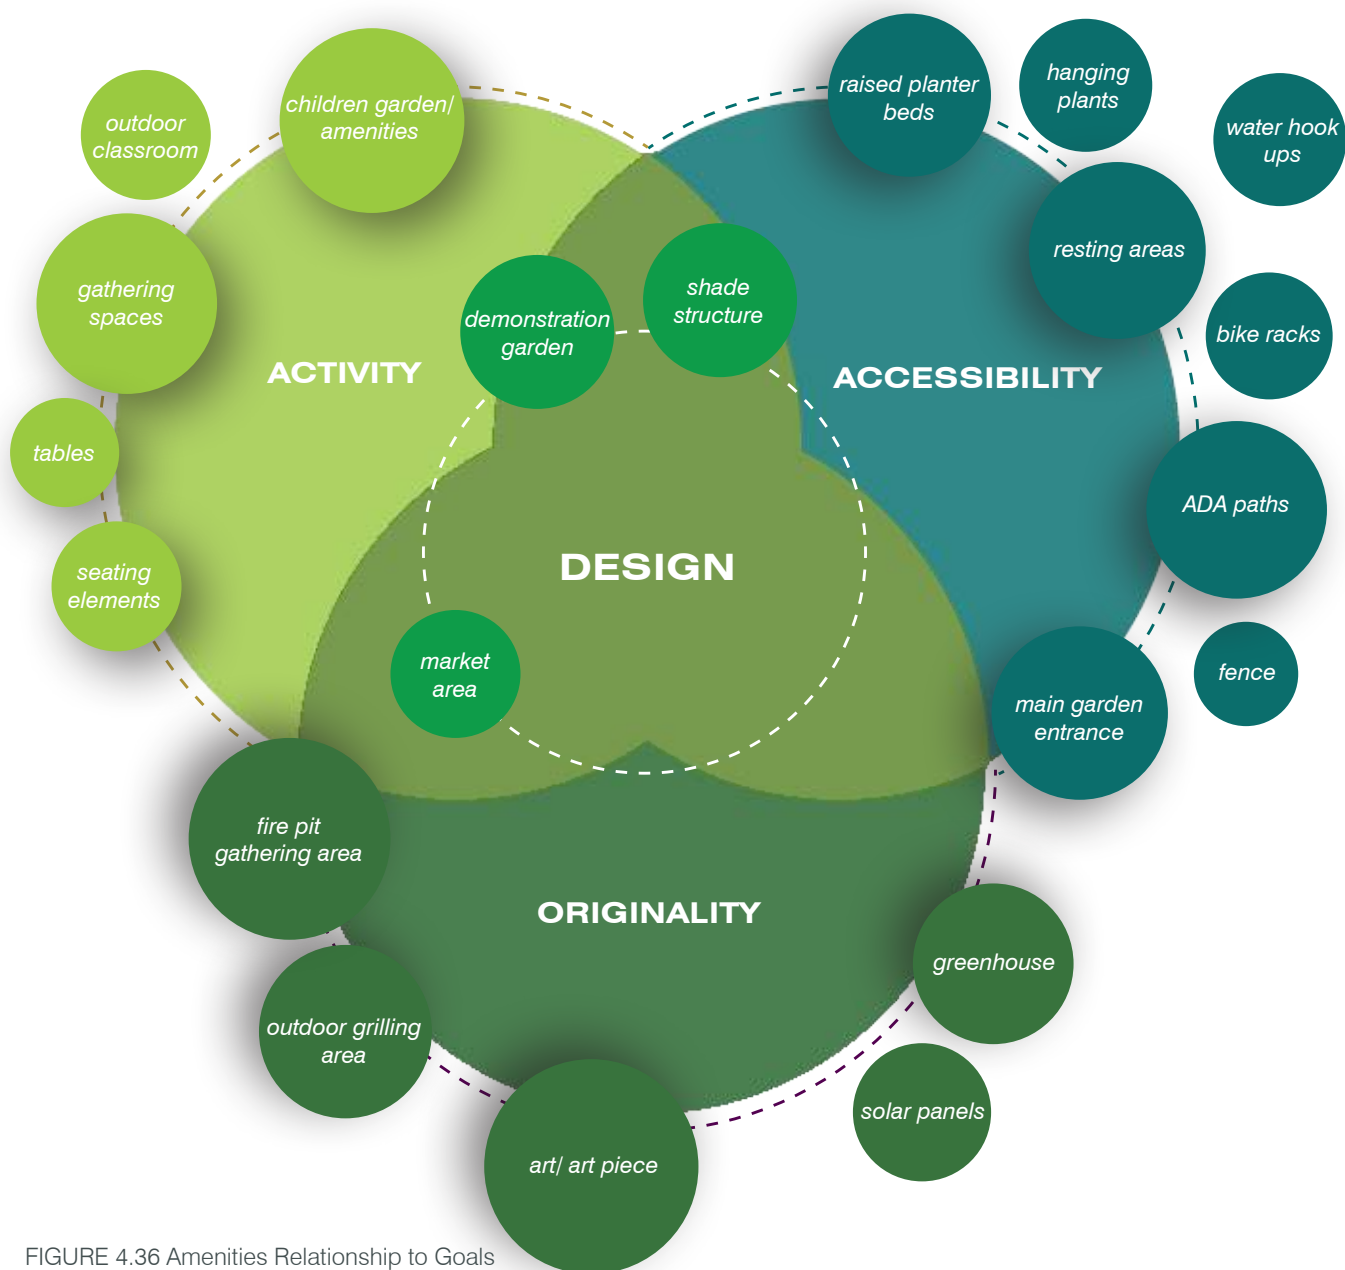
outdoor classroom

children garden/ amenities

raised planter beds

hanging plants

water hook ups

gathering spaces

demonstration garden

shade structure

resting areas

ACTIVITY

ACCESSIBILITY

bike racks

tables

DESIGN

ADA paths

seating elements

market area

fence

main garden entrance

fire pit gathering area

ORIGINALITY

greenhouse

outdoor grilling area

solar panels

art/ art piece

FIGURE 4.36 Amenities Relationship to Goals